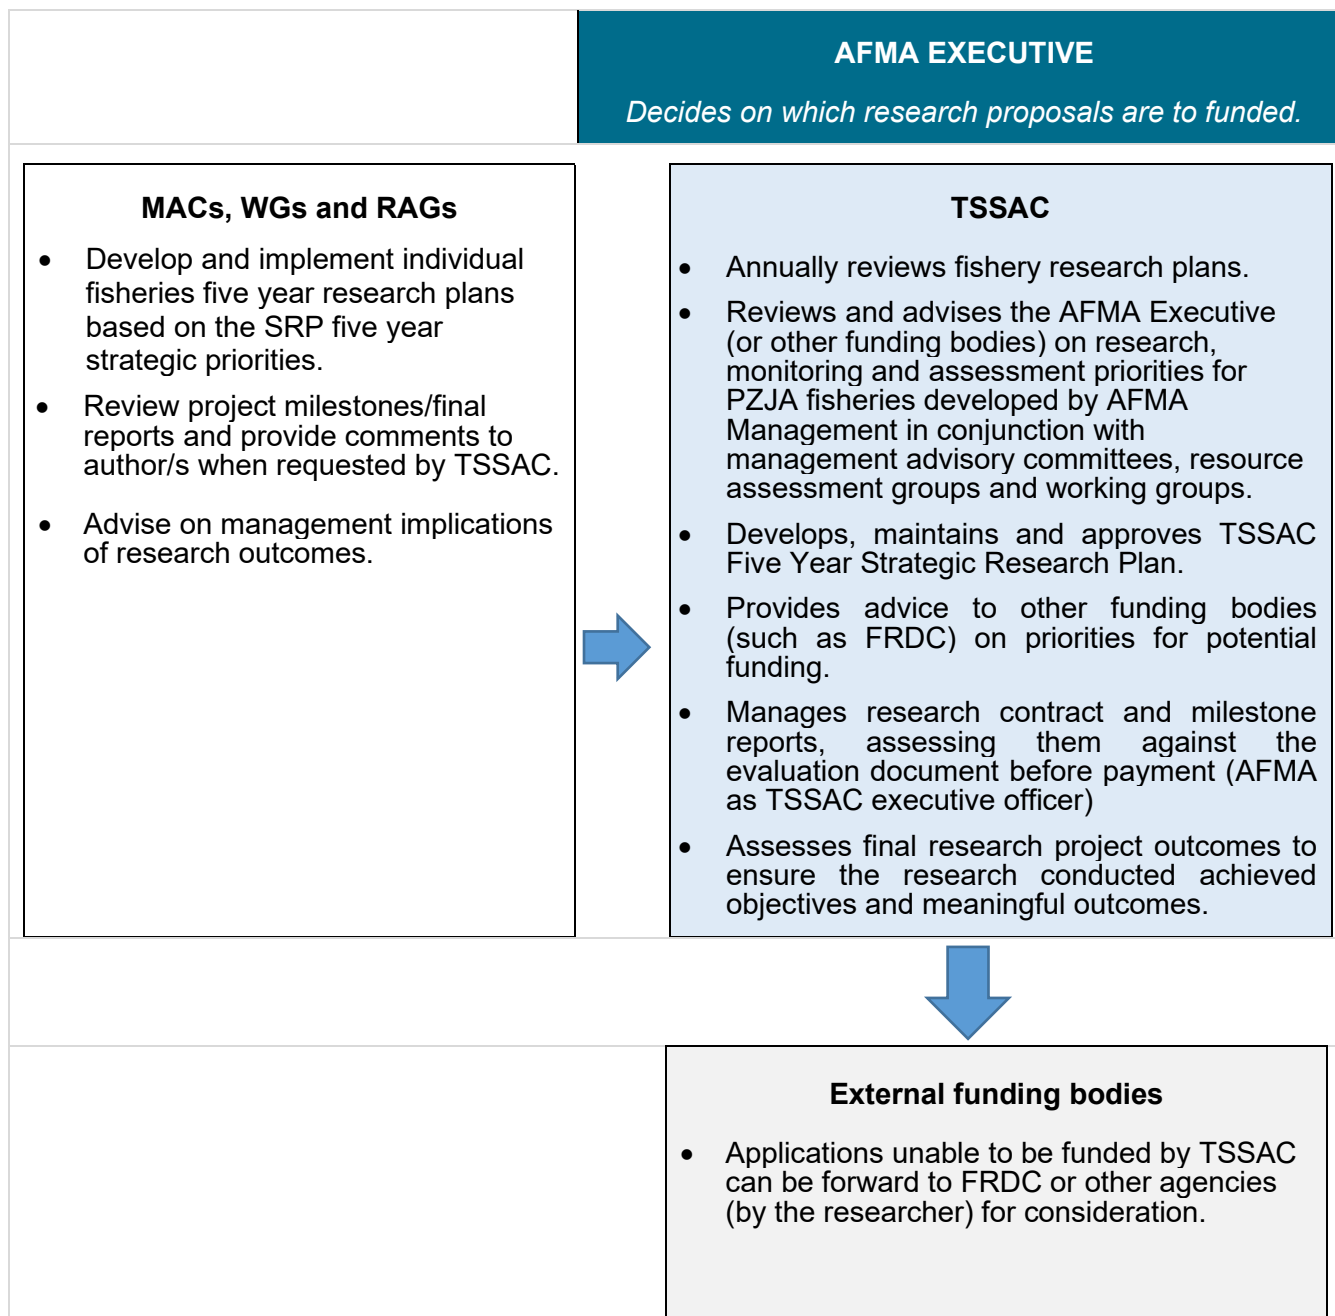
AFMA EXECUTIVE

Decides on which research proposals are to funded.

MACs, WGs and RAGs

- Develop and implement individual fisheries five year research plans based on the SRP five year strategic priorities.
- Review project milestones/final reports and provide comments to author/s when requested by TSSAC.
- Advise on management implications of research outcomes.

TSSAC

- Annually reviews fishery research plans.
- Reviews and advises the AFMA Executive (or other funding bodies) on research, monitoring and assessment priorities for PZJA fisheries developed by AFMA Management in conjunction with management advisory committees, resource assessment groups and working groups.
- Develops, maintains and approves TSSAC Five Year Strategic Research Plan.
- Provides advice to other funding bodies (such as FRDC) on priorities for potential funding.
- Manages research contract and milestone reports, assessing them against the evaluation document before payment (AFMA as TSSAC executive officer)
- Assesses final research project outcomes to ensure the research conducted achieved objectives and meaningful outcomes.

External funding bodies

- Applications unable to be funded by TSSAC can be forward to FRDC or other agencies (by the researcher) for consideration.